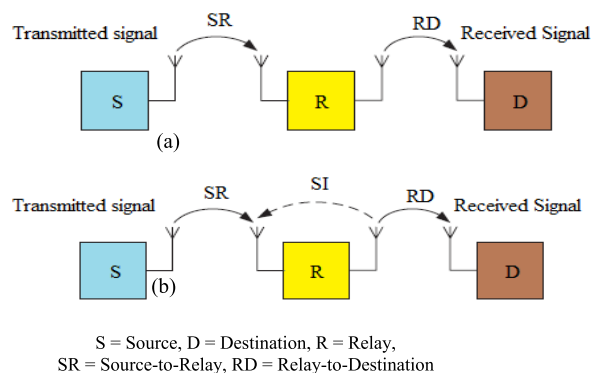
Transmitted signal

SR

RD

Received Signal

S

R

D

(a)

Transmitted signal

SR

SI

RD

Received Signal

S

R

D

(b)

S = Source, D = Destination, R = Relay,
SR = Source-to-Relay, RD = Relay-to-Destination